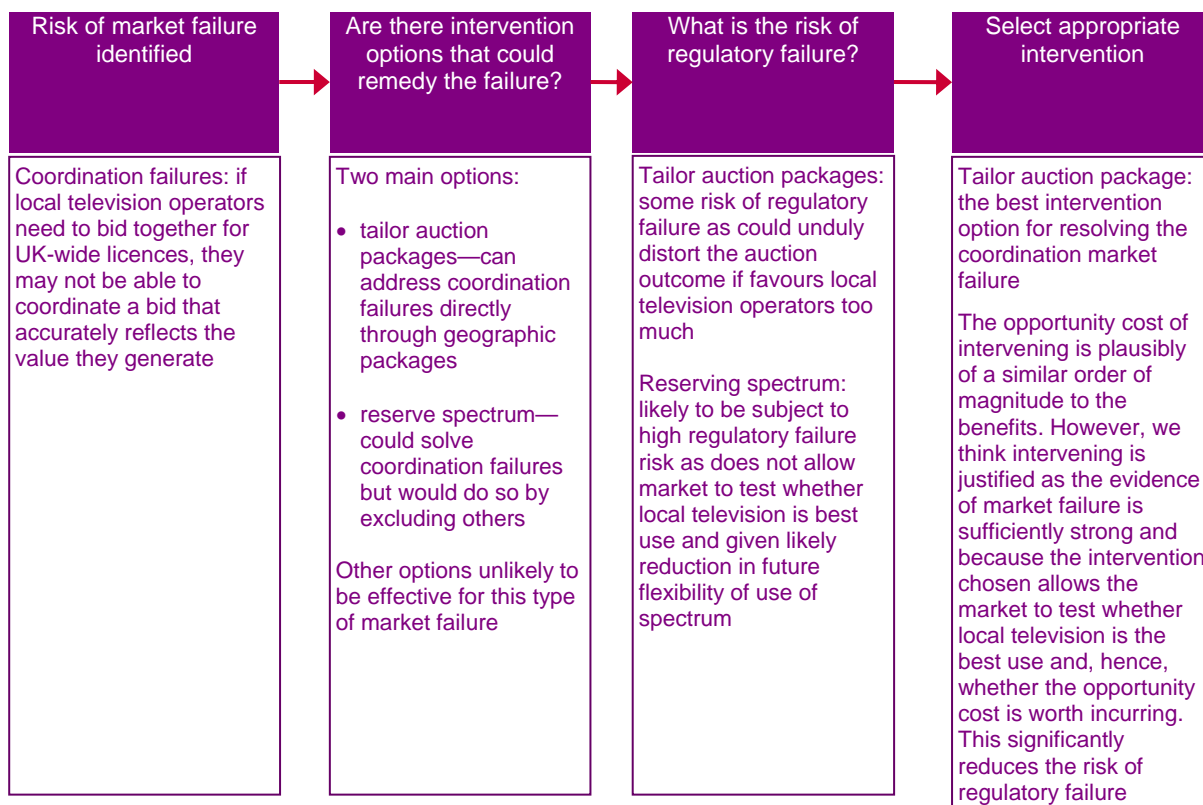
Risk of market failure identified

Coordination failures: if local television operators need to bid together for UK-wide licences, they may not be able to coordinate a bid that accurately reflects the value they generate

Are there intervention options that could remedy the failure?

Two main options:

- tailor auction packages—can address coordination failures directly through geographic packages
- reserve spectrum—could solve coordination failures but would do so by excluding others

Other options unlikely to be effective for this type of market failure

What is the risk of regulatory failure?

Tailor auction packages: some risk of regulatory failure as could unduly distort the auction outcome if favours local television operators too much

Reserving spectrum: likely to be subject to high regulatory failure risk as does not allow market to test whether local television is best use and given likely reduction in future flexibility of use of spectrum

Select appropriate intervention

Tailor auction package: the best intervention option for resolving the coordination market failure

The opportunity cost of intervening is plausibly of a similar order of magnitude to the benefits. However, we think intervening is justified as the evidence of market failure is sufficiently strong and because the intervention chosen allows the market to test whether local television is the best use and, hence, whether the opportunity cost is worth incurring. This significantly reduces the risk of regulatory failure